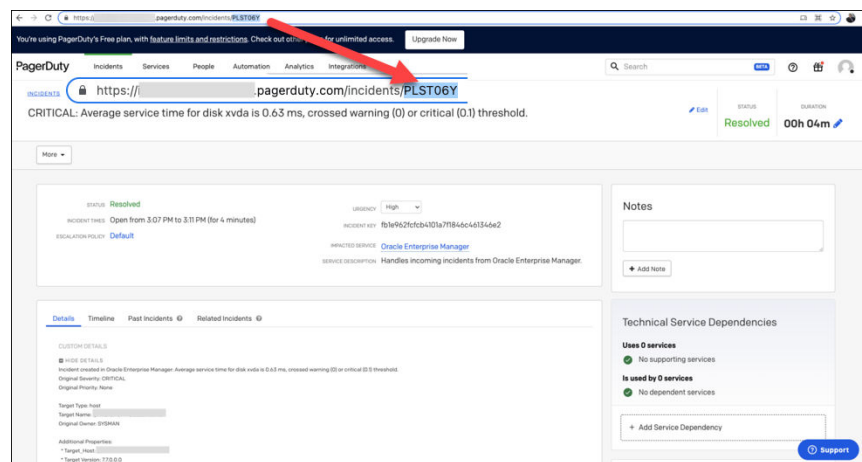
https:// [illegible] .pagerduty.com/incidents/PLST06Y

You're using PagerDuty's Free plan, with feature limits and restrictions. Check out other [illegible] for unlimited access. Upgrade Now

PagerDuty Incidents Services People Automation Analytics Integrations

Search BETA

INCIDENTS

https:// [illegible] .pagerduty.com/incidents/PLST06Y

CRITICAL: Average service time for disk xvda is 0.63 ms, crossed warning (0) or critical (0.1) threshold.

Edit

STATUS
Resolved

DURATION
00h 04m

More

STATUS Resolved
INCIDENT TIMES Open from 3:07 PM to 3:11 PM (for 4 minutes)
ESCALATION POLICY Default

URGENCY High
INCIDENT KEY fb1e962fcfcb4101a7f1846c461346e2
IMPACTED SERVICE Oracle Enterprise Manager
SERVICE DESCRIPTION Handles incoming incidents from Oracle Enterprise Manager.

Notes

+ Add Note

Details Timeline Past Incidents Related Incidents

CUSTOM DETAILS

HIDE DETAILS
Incident created in Oracle Enterprise Manager. Average service time for disk xvda is 0.63 ms, crossed warning (0) or critical (0.1) threshold.
Original Severity: CRITICAL
Original Priority: None

Target Type: host
Target Name: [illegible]
Original Owner: SYSMAN

Additional Properties:
* Target_Host: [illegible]
* Target Version: 7.7.0.0.0

Technical Service Dependencies

Uses 0 services
No supporting services

Is used by 0 services
No dependent services

+ Add Service Dependency

Support